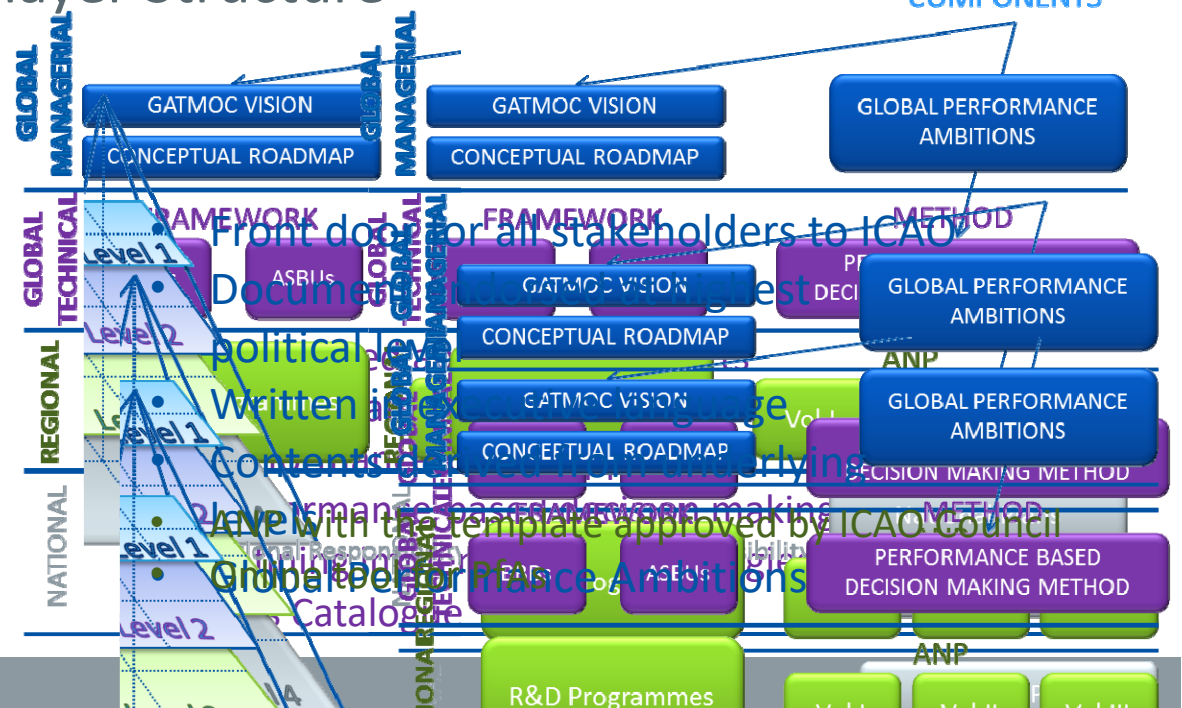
COMPONENTS

GLOBAL MANAGERIAL

GATMOC VISION

CONCEPTUAL ROADMAP

GLOBAL MANAGERIAL

GATMOC VISION

CONCEPTUAL ROADMAP

GLOBAL PERFORMANCE AMBITIONS

GLOBAL TECHNICAL

FRAMEWORK

Level 1

ASBUs

Level 2

FRAMEWORK

METHOD

GATMOC VISION

GLOBAL PERFORMANCE AMBITIONS

CONCEPTUAL ROADMAP

ANP

REGIONAL

Level 1

GATMOC VISION

GLOBAL PERFORMANCE AMBITIONS

CONCEPTUAL ROADMAP

DECISION MAKING METHOD

NATIONAL

Level 1

METHOD

PERFORMANCE BASED DECISION MAKING METHOD

Level 2

ASBUs

ANP

R&D Programmes

• Front door for all stakeholders to ICAO
• Document endorsed at highest political level
• Written in executive language
• Contents derived from underlying
• ANP with the template approved by ICAO Council
• Global Performance Ambitions

Catalogue